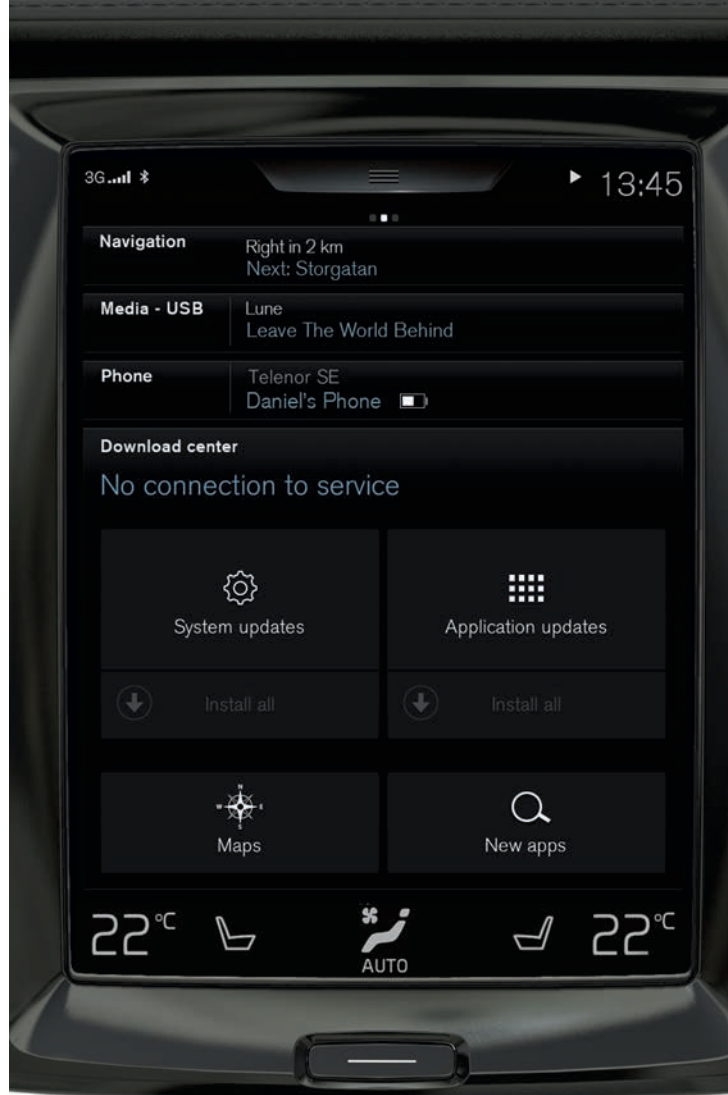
3G
13:45

Navigation
Right in 2 km
Next: Storgatan

Media - USB
Lune
Leave The World Behind

Phone
Telenor SE
Daniel's Phone

Download center
No connection to service

System updates
Install all

Application updates
Install all

Maps

New apps

22°C
AUTO
22°C